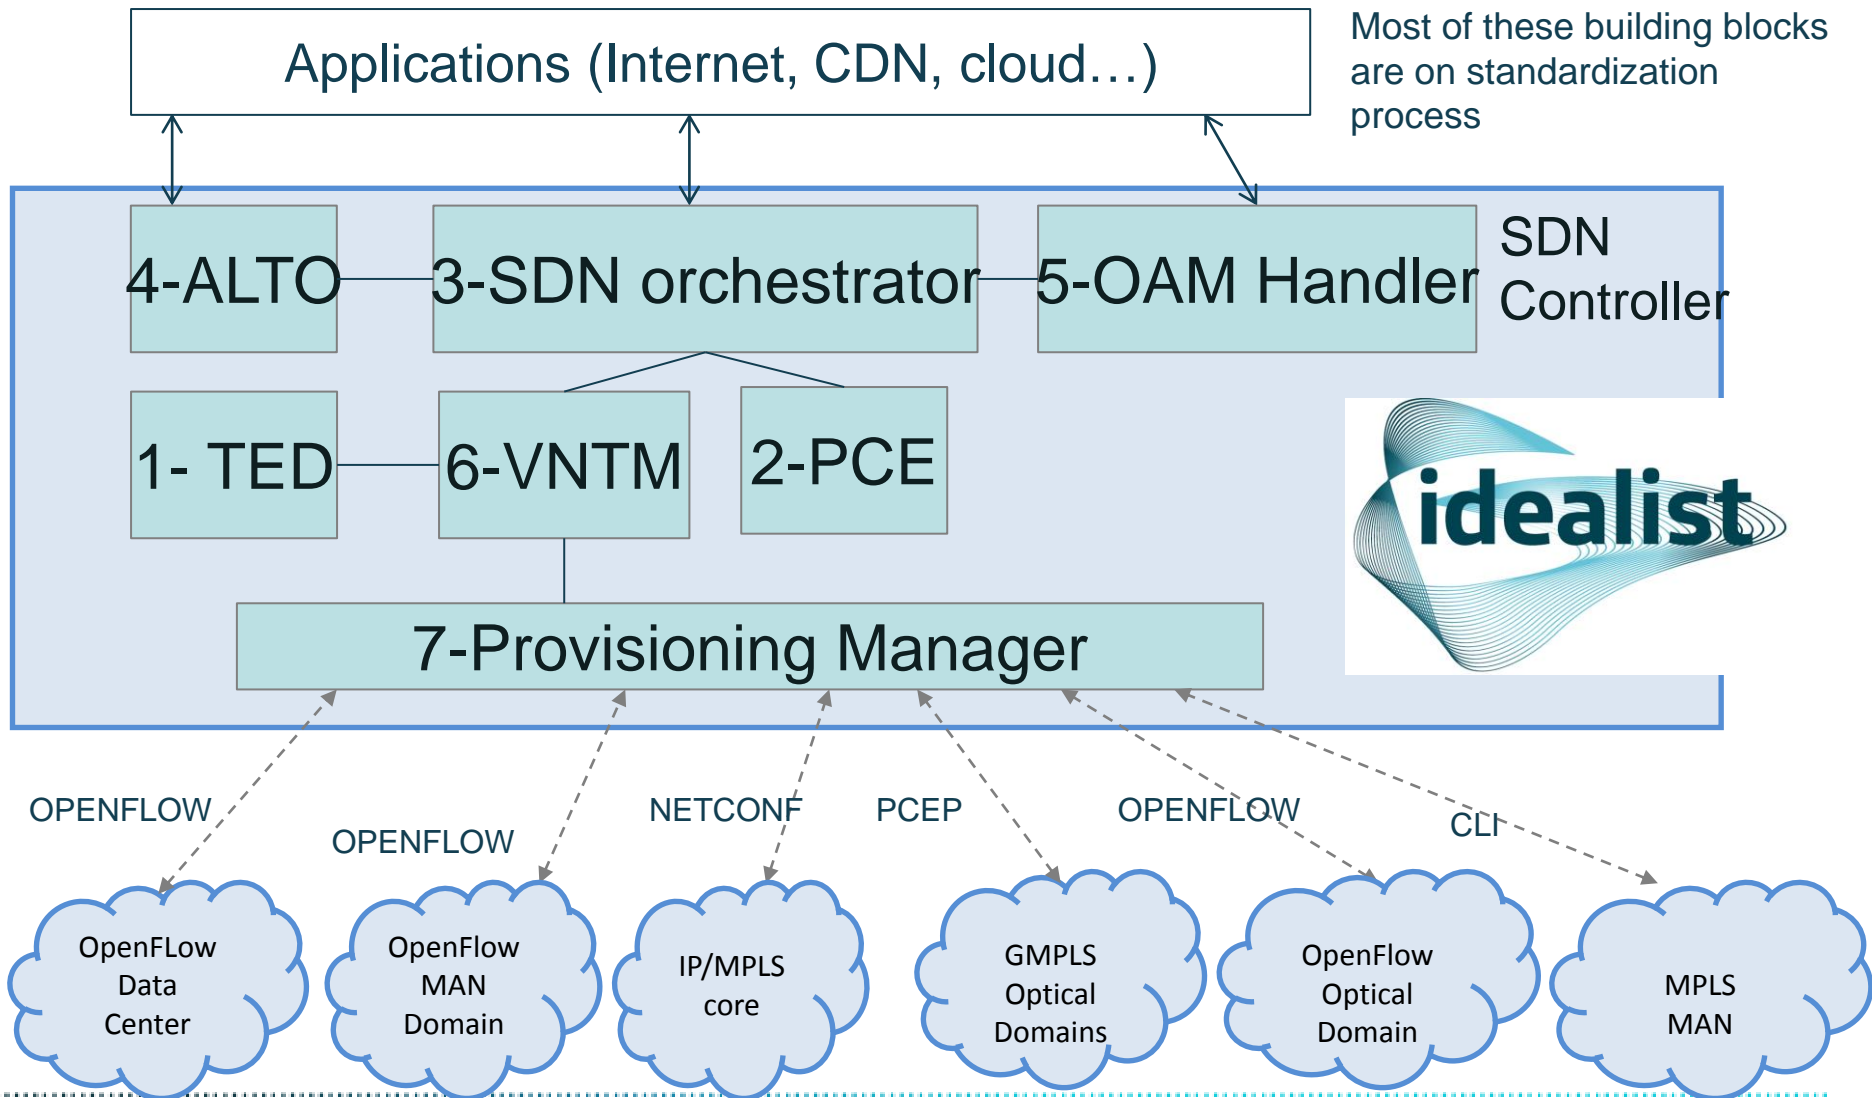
Applications (Internet, CDN, cloud…)

Most of these building blocks are on standardization process

4-ALTO

3-SDN orchestrator

5-OAM Handler

SDN Controller

1- TED

6-VNTM

2-PCE

idealist

7-Provisioning Manager

OPENFLOW

OPENFLOW

NETCONF

PCEP

OPENFLOW

CLI

OpenFLow Data Center

OpenFlow MAN Domain

IP/MPLS core

GMPLS Optical Domains

OpenFlow Optical Domain

MPLS MAN